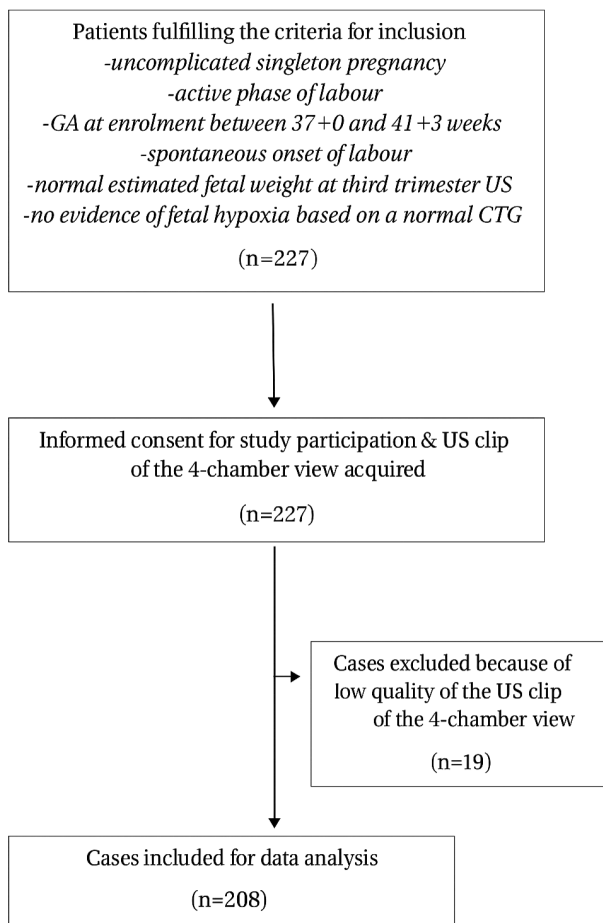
Patients fulfilling the criteria for inclusion
-uncomplicated singleton pregnancy
-active phase of labour
-GA at enrolment between 37+0 and 41+3 weeks
-spontaneous onset of labour
-normal estimated fetal weight at third trimester US
-no evidence of fetal hypoxia based on a normal CTG

(n=227)

Informed consent for study participation & US clip of the 4-chamber view acquired

(n=227)

Cases excluded because of low quality of the US clip of the 4-chamber view

(n=19)

Cases included for data analysis

(n=208)